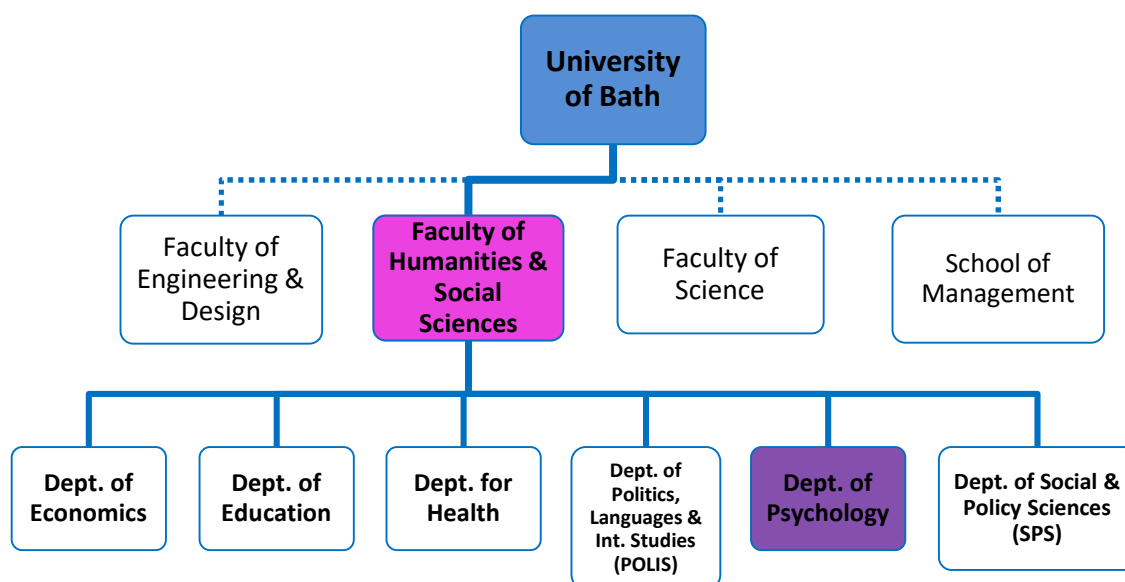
University of Bath

Faculty of Engineering & Design

Faculty of Humanities & Social Sciences

Faculty of Science

School of Management

Dept. of Economics

Dept. of Education

Dept. for Health

Dept. of Politics, Languages & Int. Studies (POLIS)

Dept. of Psychology

Dept. of Social & Policy Sciences (SPS)